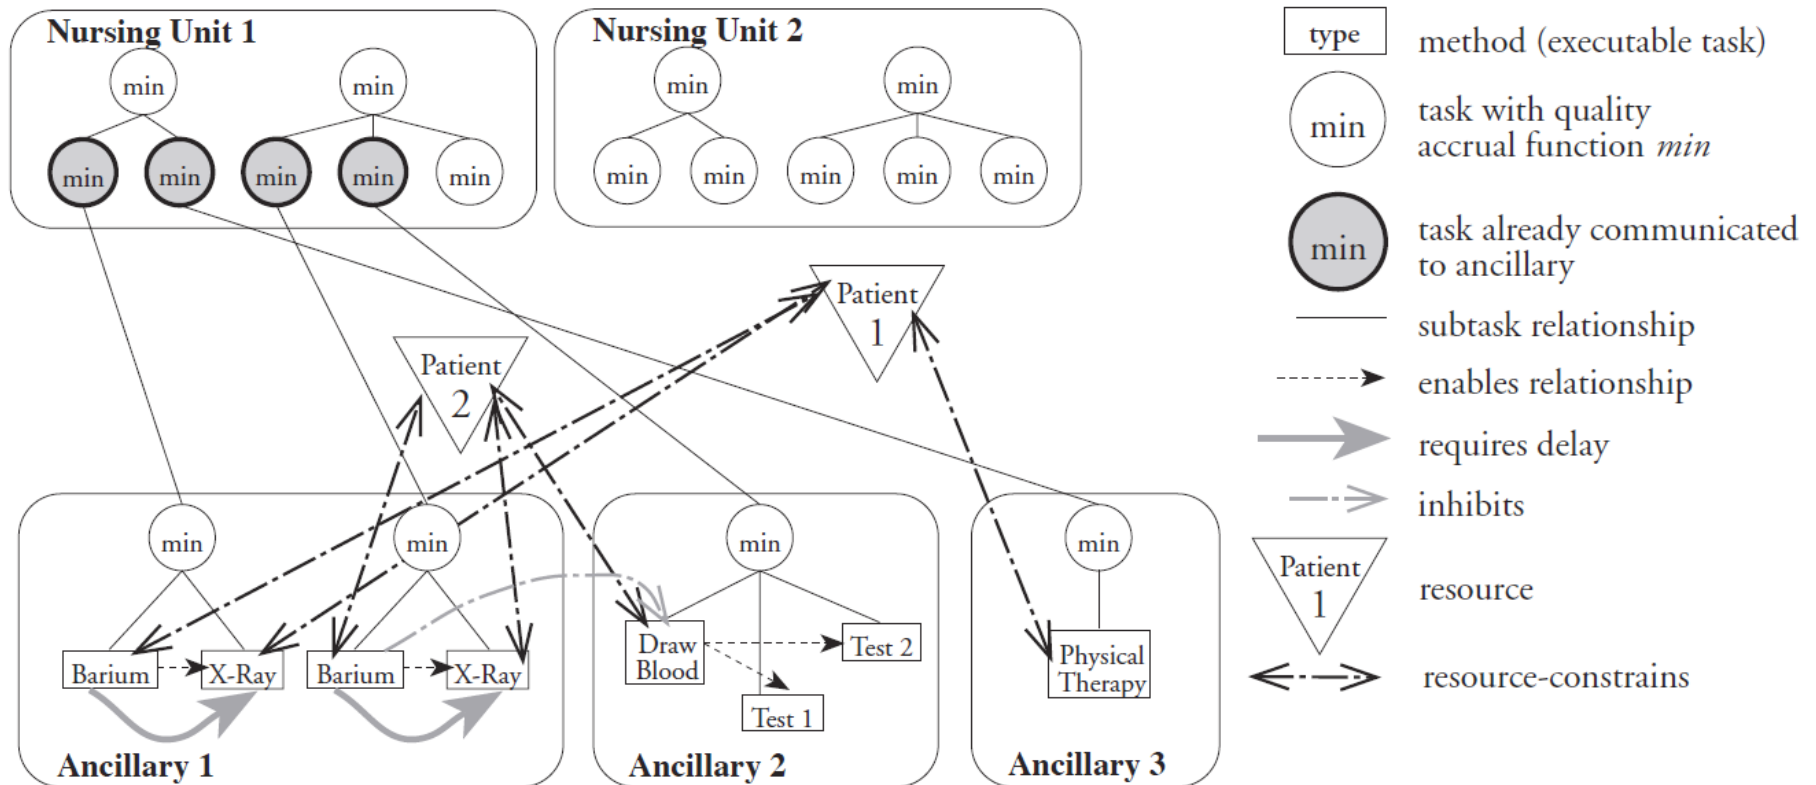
Nursing Unit 1

min min

min min min min min

Nursing Unit 2

min min

min min min min min

Patient 2

Patient 1

min min

Barium X-Ray Barium X-Ray

Ancillary 1

min

Draw Blood Test 2

Test 1

Ancillary 2

min

Physical Therapy

Ancillary 3

type method (executable task)

min task with quality accrual function *min*

min task already communicated to ancillary

subtask relationship

enables relationship

requires delay

inhibits

Patient 1 resource

resource-constrains